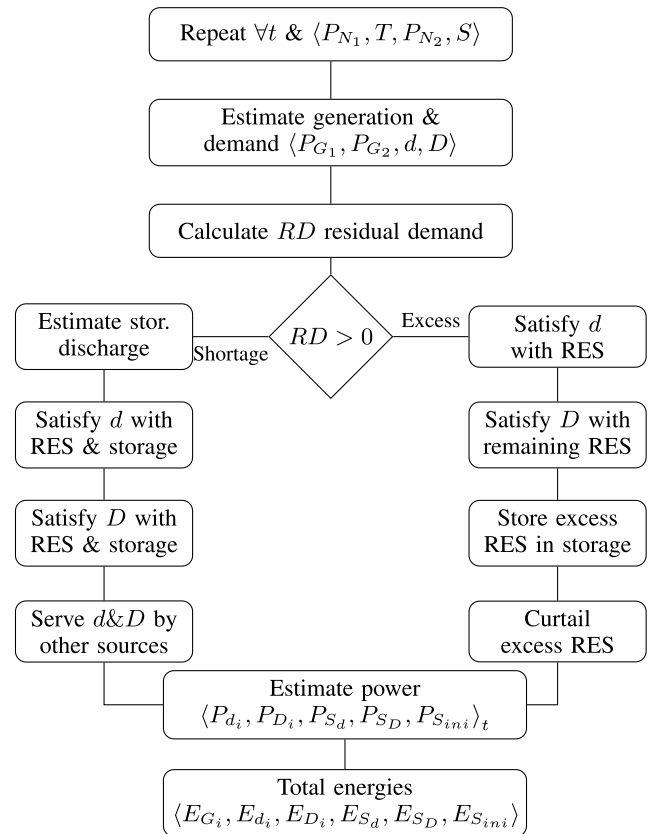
Repeat $\forall t$ & $\langle P_{N_1}, T, P_{N_2}, S \rangle$

Estimate generation & demand $\langle P_{G_1}, P_{G_2}, d, D \rangle$

Calculate $RD$ residual demand

$RD > 0$

Shortage

Excess

Estimate stor. discharge

Satisfy $d$ with RES & storage

Satisfy $D$ with RES & storage

Serve $d$&$D$ by other sources

Satisfy $d$ with RES

Satisfy $D$ with remaining RES

Store excess RES in storage

Curtail excess RES

Estimate power $\langle P_{d_i}, P_{D_i}, P_{S_d}, P_{S_D}, P_{S_{ini}} \rangle_t$

Total energies $\langle E_{G_i}, E_{d_i}, E_{D_i}, E_{S_d}, E_{S_D}, E_{S_{ini}} \rangle$